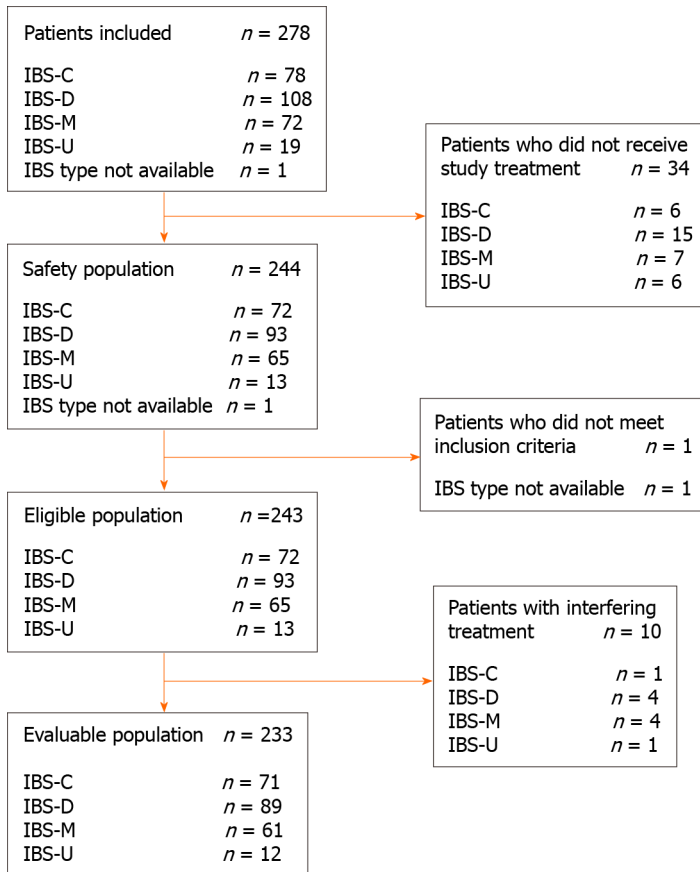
Patients included $n$ = 278

IBS-C $n$ = 78
IBS-D $n$ = 108
IBS-M $n$ = 72
IBS-U $n$ = 19
IBS type not available $n$ = 1

Patients who did not receive study treatment $n$ = 34

IBS-C $n$ = 6
IBS-D $n$ = 15
IBS-M $n$ = 7
IBS-U $n$ = 6

Safety population $n$ = 244

IBS-C $n$ = 72
IBS-D $n$ = 93
IBS-M $n$ = 65
IBS-U $n$ = 13
IBS type not available $n$ = 1

Patients who did not meet inclusion criteria $n$ = 1

IBS type not available $n$ = 1

Eligible population $n$ =243

IBS-C $n$ = 72
IBS-D $n$ = 93
IBS-M $n$ = 65
IBS-U $n$ = 13

Patients with interfering treatment $n$ = 10

IBS-C $n$ = 1
IBS-D $n$ = 4
IBS-M $n$ = 4
IBS-U $n$ = 1

Evaluable population $n$ = 233

IBS-C $n$ = 71
IBS-D $n$ = 89
IBS-M $n$ = 61
IBS-U $n$ = 12